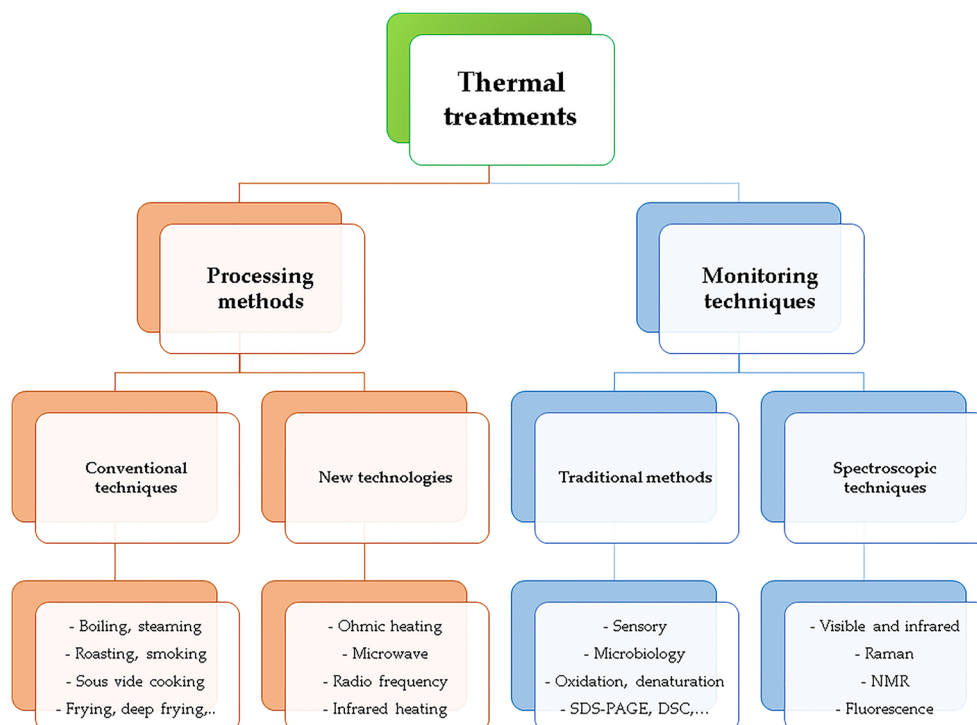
Thermal treatments

Processing methods

Monitoring techniques

Conventional techniques

New technologies

Traditional methods

Spectroscopic techniques

- Boiling, steaming
- Roasting, smoking
- Sous vide cooking
- Frying, deep frying,..

- Ohmic heating
- Microwave
- Radio frequency
- Infrared heating

- Sensory
- Microbiology
- Oxidation, denaturation
- SDS-PAGE, DSC,...

- Visible and infrared
- Raman
- NMR
- Fluorescence